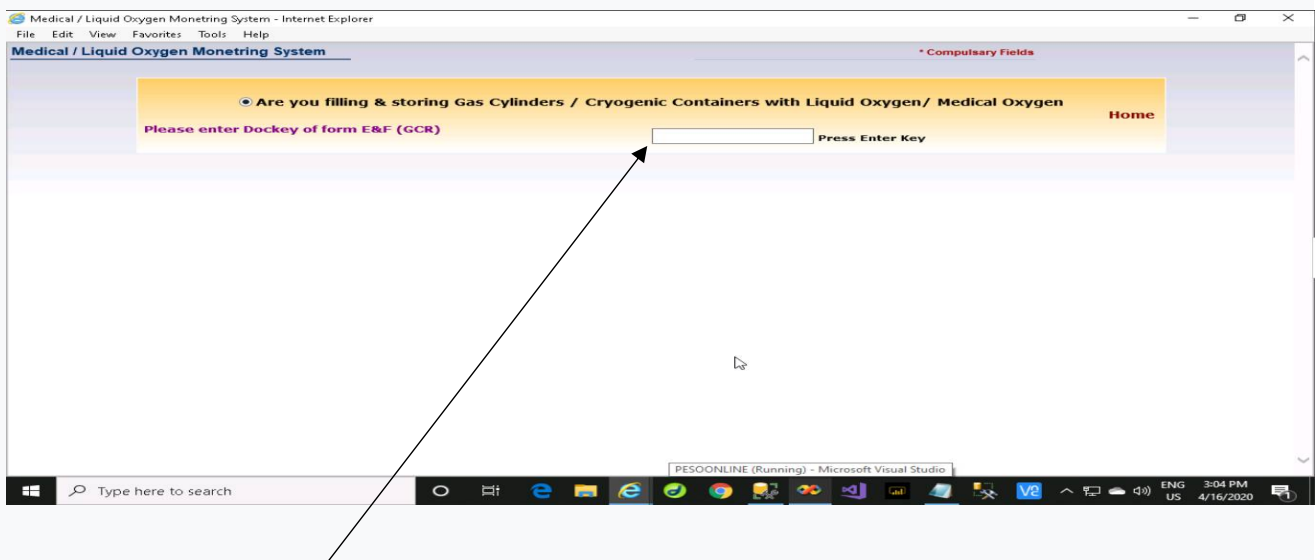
Medical / Liquid Oxygen Monetring System - Internet Explorer
File Edit View Favorites Tools Help

Medical / Liquid Oxygen Monetring System

* Compulsary Fields

Are you filling & storing Gas Cylinders / Cryogenic Containers with Liquid Oxygen/ Medical Oxygen

Home

Please enter Dockey of form E&F (GCR)

Press Enter Key

PESOONLINE (Running) - Microsoft Visual Studio

Type here to search

ENG
US

3:04 PM
4/16/2020